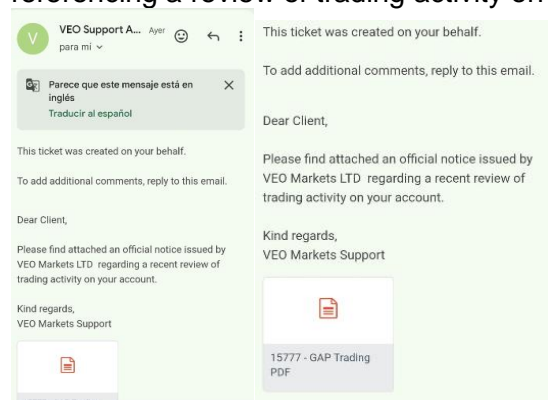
referencing a review of trading activity on

V VEO Support A... Ayer
para mí

Parece que este mensaje está en inglés
Traducir al español

This ticket was created on your behalf.

To add additional comments, reply to this email.

Dear Client,

Please find attached an official notice issued by VEO Markets LTD regarding a recent review of trading activity on your account.

Kind regards,
VEO Markets Support

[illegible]

This ticket was created on your behalf.

To add additional comments, reply to this email.

Dear Client,

Please find attached an official notice issued by VEO Markets LTD regarding a recent review of trading activity on your account.

Kind regards,
VEO Markets Support

15777 - GAP Trading PDF